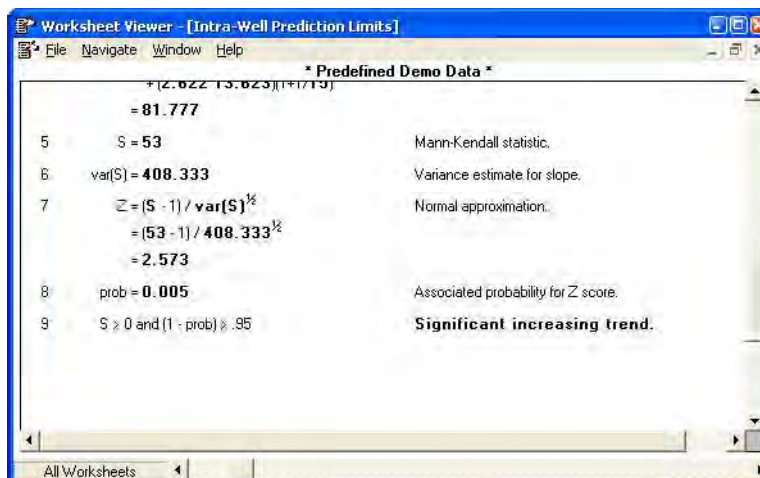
Worksheet Viewer - [Intra-Well Prediction Limits]

File Navigate Window Help

\* Predefined Demo Data \*

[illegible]

= 81.777

5 S = 53 Mann-Kendall statistic.

6 var(S) = 408.333 Variance estimate for slope.

7 Z = (S - 1) / var(S)$^{½}$ Normal approximation.

= (53 - 1) / 408.333$^{½}$

= 2.573

8 prob = 0.005 Associated probability for Z score.

9 S ≥ 0 and (1 - prob) ≥ .95 Significant increasing trend.

All Worksheets